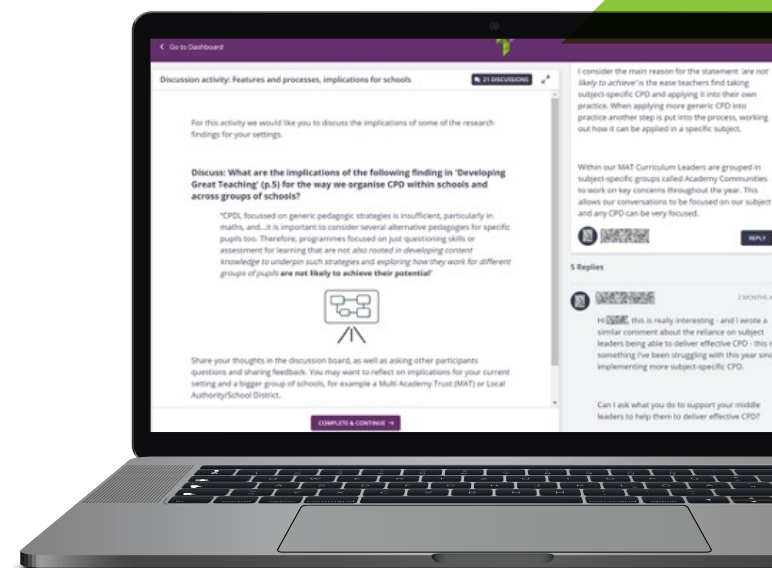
< Go to Dashboard

Discussion activity: Features and processes, implications for schools

21 DISCUSSIONS

For this activity we would like you to discuss the implications of some of the research findings for your settings.

Discuss: What are the implications of the following finding in 'Developing Great Teaching' (p.5) for the way we organise CPD within schools and across groups of schools?

"CPDL focussed on generic pedagogic strategies is insufficient, particularly in maths, and…it is important to consider several alternative pedagogies for specific pupils too. Therefore, programmes focused on just questioning skills or assessment for learning that are not *also rooted in developing content knowledge to underpin such strategies* and *exploring how they work for different groups of pupils* **are not likely to achieve their potential**"

Share your thoughts in the discussion board, as well as asking other participants questions and sharing feedback. You may want to reflect on implications for your current setting and a bigger group of schools, for example a Multi Academy Trust (MAT) or Local Authority/School District.

COMPLETE & CONTINUE →

I consider the main reason for the statement *'are not likely to achieve'* is the ease teachers find taking subject-specific CPD and applying it into their own practice. When applying more generic CPD into practice another step is put into the process, working out how it can be applied in a specific subject.

Within our MAT Curriculum Leaders are grouped in subject-specific groups called Academy Communities to work on key concerns throughout the year. This allows our conversations to be focused on our subject and any CPD can be very focused.

REPLY

5 Replies

2 MONTHS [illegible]

Hi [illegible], this is really interesting - and I wrote a similar comment about the reliance on subject leaders being able to deliver effective CPD - this i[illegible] something I've been struggling with this year sin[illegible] implementing more subject-specific CPD.

Can I ask what you do to support your middle leaders to help them to deliver effective CPD?